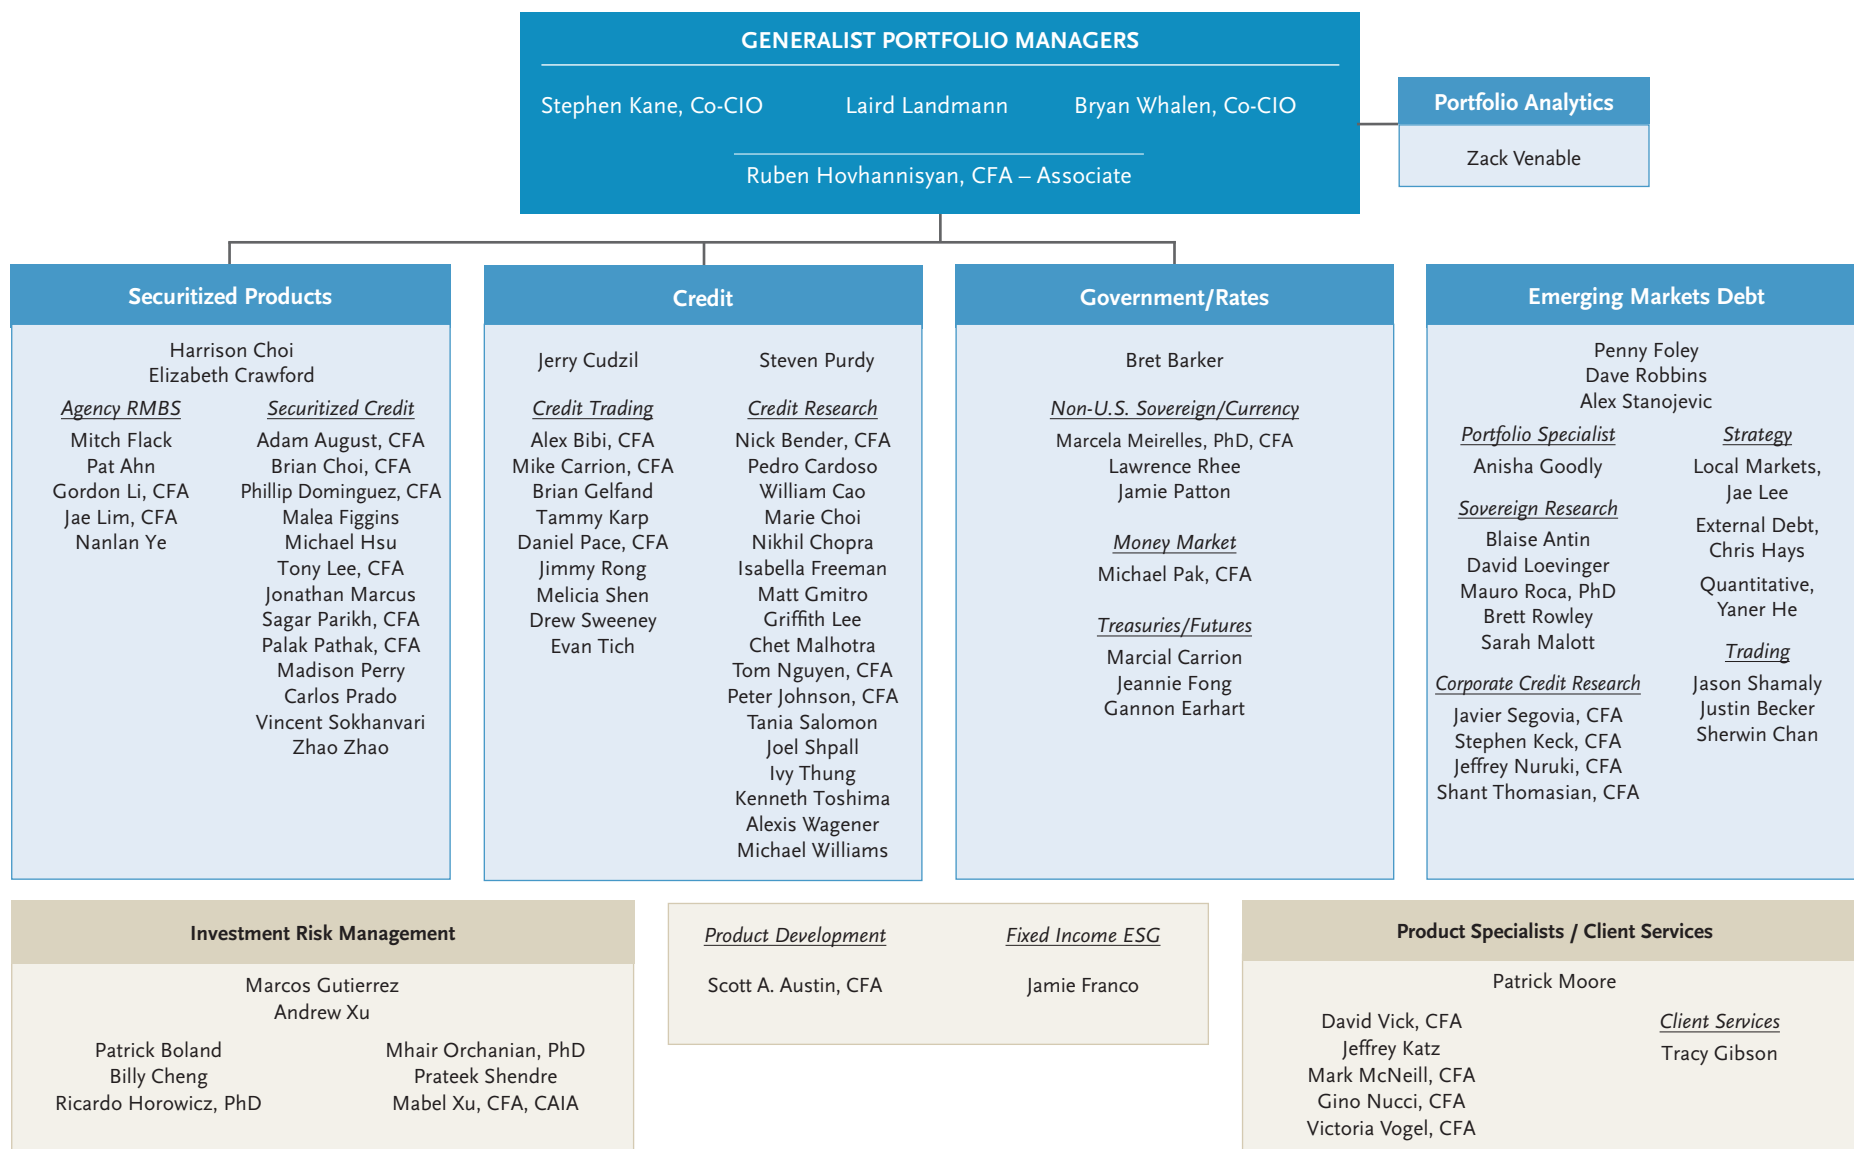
GENERALIST PORTFOLIO MANAGERS

Stephen Kane, Co-CIO
Laird Landmann
Bryan Whalen, Co-CIO

Ruben Hovhannisyan, CFA – Associate

Portfolio Analytics

Zack Venable

Securitized Products

Harrison Choi
Elizabeth Crawford

Agency RMBS

Mitch Flack
Pat Ahn
Gordon Li, CFA
Jae Lim, CFA
Nanlan Ye

Securitized Credit

Adam August, CFA
Brian Choi, CFA
Phillip Dominguez, CFA
Malea Figgins
Michael Hsu
Tony Lee, CFA
Jonathan Marcus
Sagar Parikh, CFA
Palak Pathak, CFA
Madison Perry
Carlos Prado
Vincent Sokhanvari
Zhao Zhao

Credit

Jerry Cudzil
Steven Purdy

Credit Trading

Alex Bibi, CFA
Mike Carrion, CFA
Brian Gelfand
Tammy Karp
Daniel Pace, CFA
Jimmy Rong
Melicia Shen
Drew Sweeney
Evan Tich

Credit Research

Nick Bender, CFA
Pedro Cardoso
William Cao
Marie Choi
Nikhil Chopra
Isabella Freeman
Matt Gmitro
Griffith Lee
Chet Malhotra
Tom Nguyen, CFA
Peter Johnson, CFA
Tania Salomon
Joel Shpall
Ivy Thung
Kenneth Toshima
Alexis Wagener
Michael Williams

Government/Rates

Bret Barker

Non-U.S. Sovereign/Currency

Marcela Meirelles, PhD, CFA
Lawrence Rhee
Jamie Patton

Money Market

Michael Pak, CFA

Treasuries/Futures

Marcial Carrion
Jeannie Fong
Gannon Earhart

Emerging Markets Debt

Penny Foley
Dave Robbins
Alex Stanojevic

Portfolio Specialist

Anisha Goodly

Sovereign Research

Blaise Antin
David Loevinger
Mauro Roca, PhD
Brett Rowley
Sarah Malott

Corporate Credit Research

Javier Segovia, CFA
Stephen Keck, CFA
Jeffrey Nuruki, CFA
Shant Thomasian, CFA

Strategy

Local Markets, Jae Lee

External Debt, Chris Hays

Quantitative, Yaner He

Trading

Jason Shamaly
Justin Becker
Sherwin Chan

Investment Risk Management

Marcos Gutierrez
Andrew Xu

Patrick Boland
Billy Cheng
Ricardo Horowicz, PhD

Mhair Orchanian, PhD
Prateek Shendre
Mabel Xu, CFA, CAIA

Product Development

Scott A. Austin, CFA

Fixed Income ESG

Jamie Franco

Product Specialists / Client Services

Patrick Moore

David Vick, CFA
Jeffrey Katz
Mark McNeill, CFA
Gino Nucci, CFA
Victoria Vogel, CFA

Client Services

Tracy Gibson